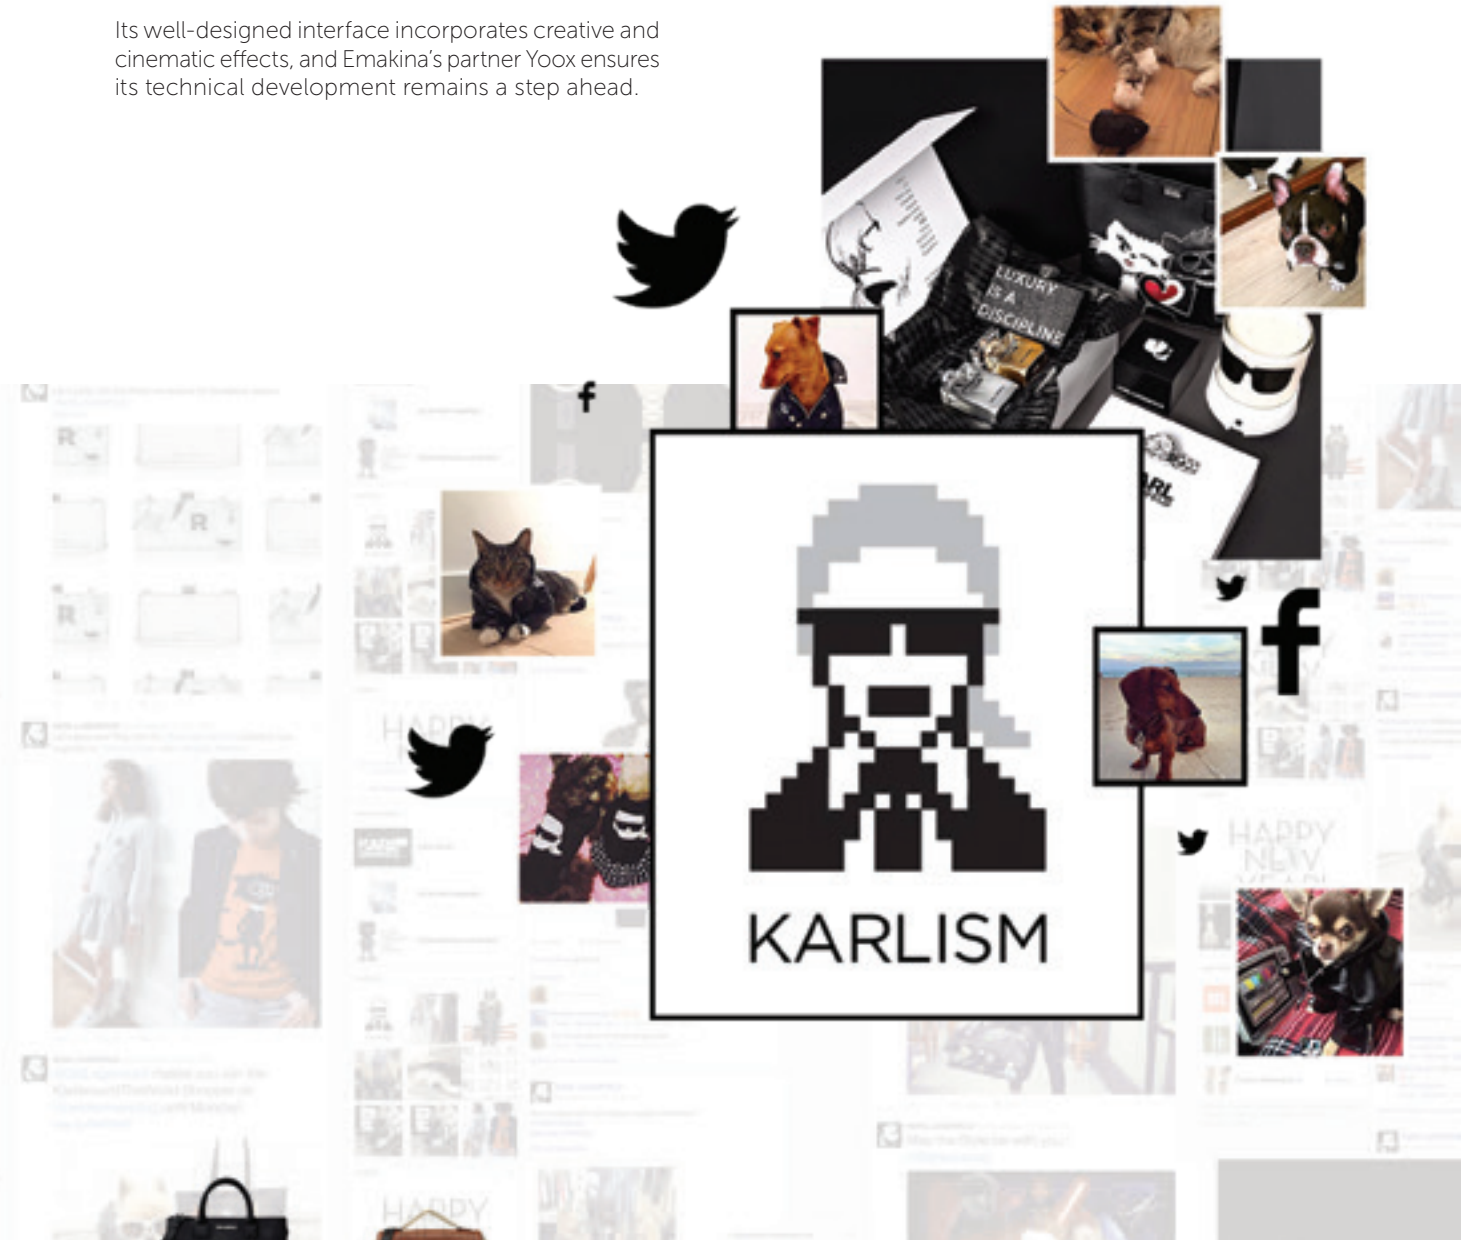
Its well-designed interface incorporates creative and cinematic effects, and Emakina's partner Yoox ensures its technical development remains a step ahead.

LUXURY IS A DISCIPLINE

f

KARLISM

f

HAPPY NEW YEAR

HAPPY